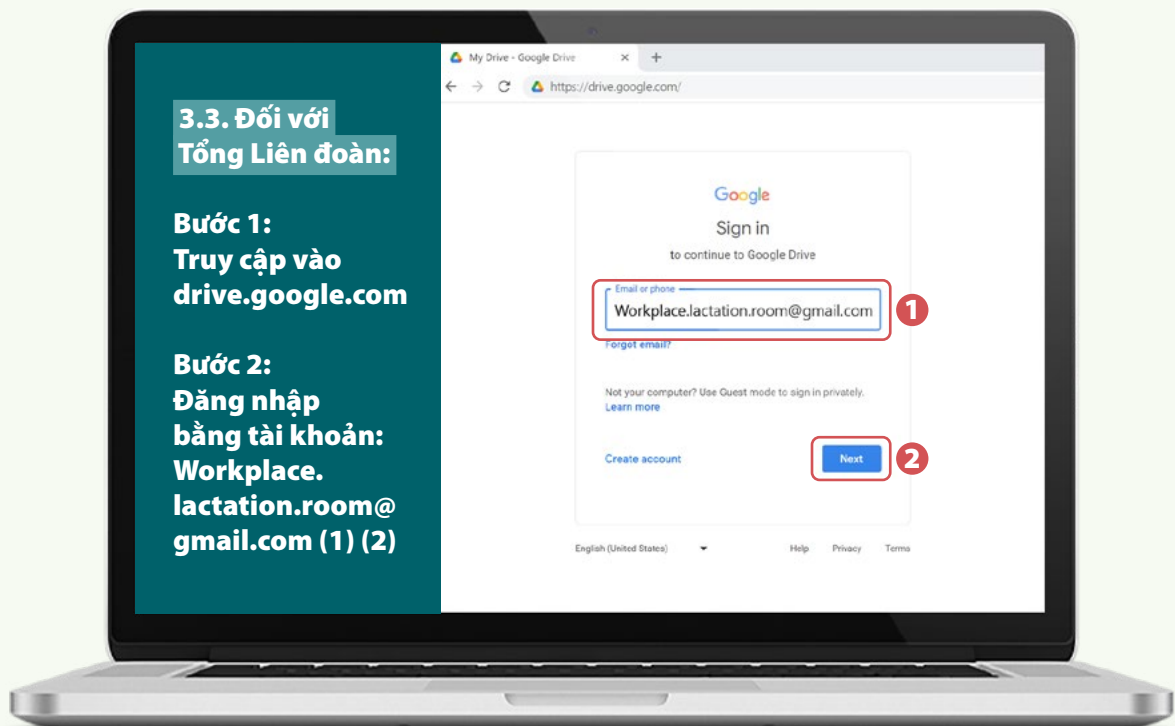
3.3. Đối với Tổng Liên đoàn:

Bước 1: Truy cập vào drive.google.com

Bước 2: Đăng nhập bằng tài khoản: Workplace. lactation.room@gmail.com (1) (2)

My Drive - Google Drive ×
+
https://drive.google.com/

Google
Sign in
to continue to Google Drive

Email or phone
Workplace.lactation.room@gmail.com
1
Forgot email?

Not your computer? Use Guest mode to sign in privately.
Learn more

Create account
Next
2

English (United States)
Help
Privacy
Terms